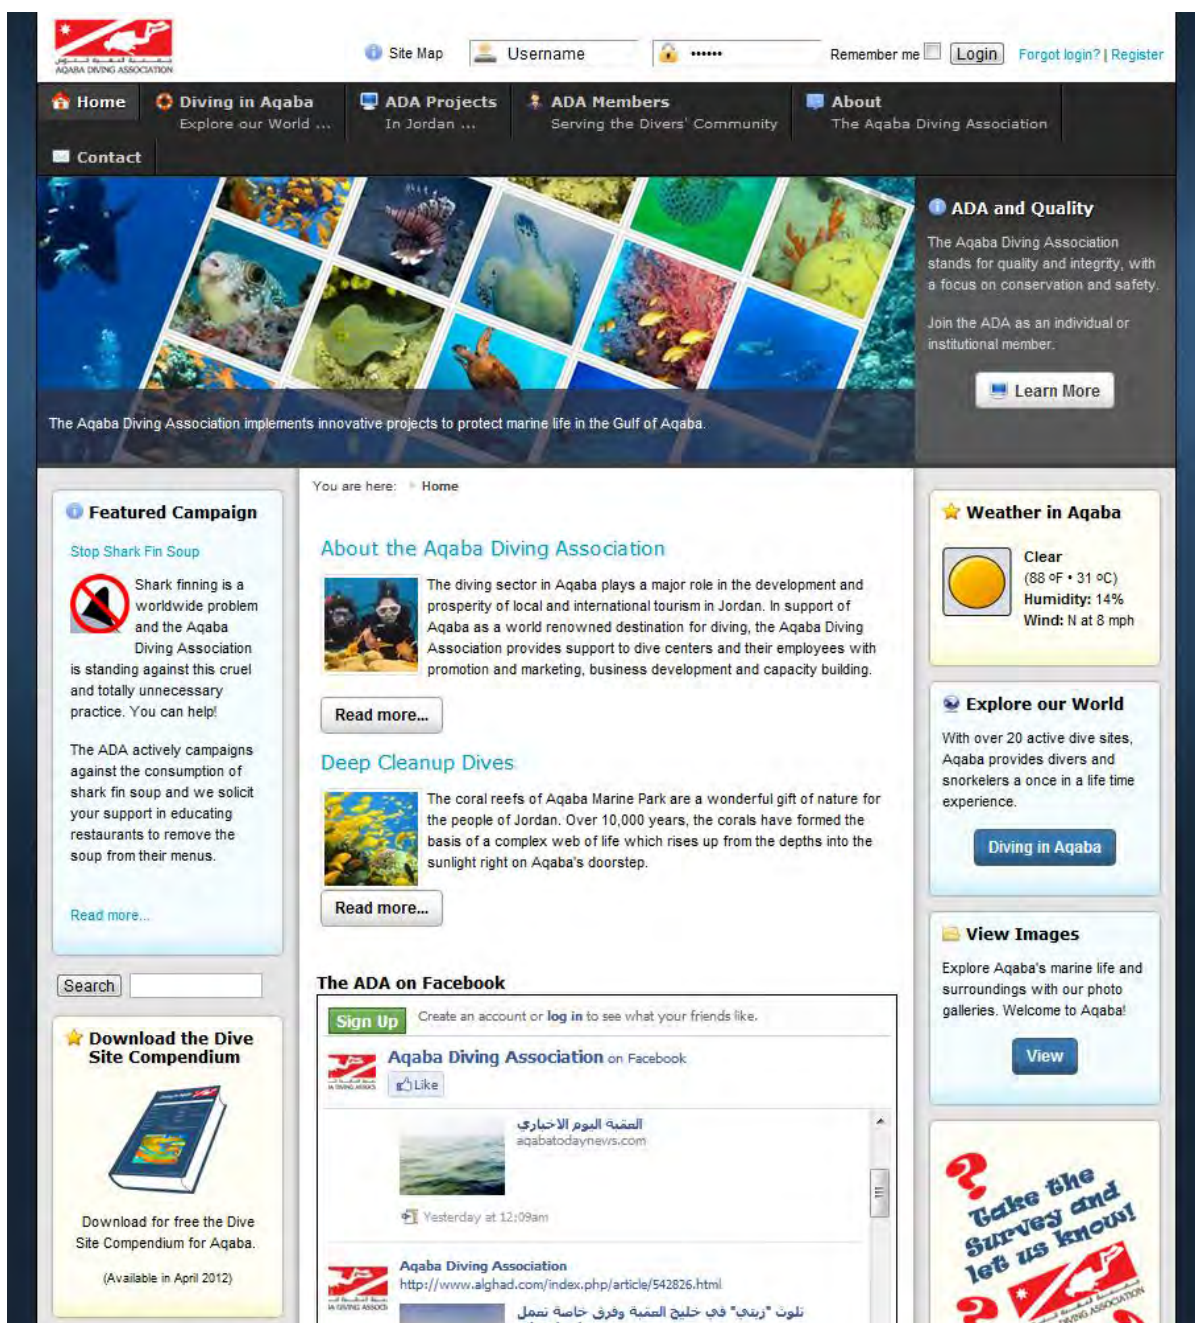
AQABA DIVING ASSOCIATION

Site Map Username •••••• Remember me Login Forgot login? | Register

Home
Diving in Aqaba
Explore our World ...
ADA Projects
In Jordan ...
ADA Members
Serving the Divers' Community
About
The Aqaba Diving Association
Contact

ADA and Quality

The Aqaba Diving Association stands for quality and integrity, with a focus on conservation and safety.

Join the ADA as an individual or institutional member.

Learn More

The Aqaba Diving Association implements innovative projects to protect marine life in the Gulf of Aqaba.

Featured Campaign

Stop Shark Fin Soup

Shark finning is a worldwide problem and the Aqaba Diving Association is standing against this cruel and totally unnecessary practice. You can help!

The ADA actively campaigns against the consumption of shark fin soup and we solicit your support in educating restaurants to remove the soup from their menus.

Read more...

Search

Download the Dive Site Compendium

Download for free the Dive Site Compendium for Aqaba.

(Available in April 2012)

You are here: Home

About the Aqaba Diving Association

The diving sector in Aqaba plays a major role in the development and prosperity of local and international tourism in Jordan. In support of Aqaba as a world renowned destination for diving, the Aqaba Diving Association provides support to dive centers and their employees with promotion and marketing, business development and capacity building.

Read more...

Deep Cleanup Dives

The coral reefs of Aqaba Marine Park are a wonderful gift of nature for the people of Jordan. Over 10,000 years, the corals have formed the basis of a complex web of life which rises up from the depths into the sunlight right on Aqaba's doorstep.

Read more...

The ADA on Facebook

Sign Up Create an account or log in to see what your friends like.

Aqaba Diving Association on Facebook
Like

العقبة اليوم الاخباري
aqabatodaynews.com

Yesterday at 12:09am

Aqaba Diving Association
http://www.alghad.com/index.php/article/542826.html
تلوث "زيتي" في خليج العقبة وفرق خاصة تعمل

Weather in Aqaba

Clear
(88 ºF • 31 ºC)
Humidity: 14%
Wind: N at 8 mph

Explore our World

With over 20 active dive sites, Aqaba provides divers and snorkelers a once in a life time experience.

Diving in Aqaba

View Images

Explore Aqaba's marine life and surroundings with our photo galleries. Welcome to Aqaba!

View

Take the Survey and let us know!